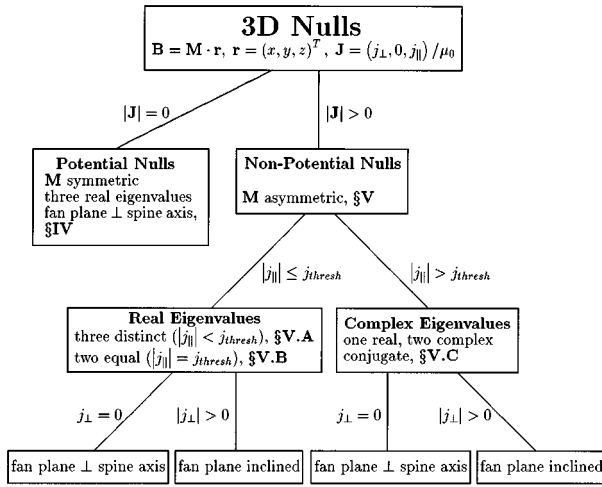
**3D Nulls**
$\mathbf{B} = \mathbf{M} \cdot \mathbf{r}$, $\mathbf{r} = (x, y, z)^T$, $\mathbf{J} = (j_\perp, 0, j_\parallel) / \mu_0$

$|\mathbf{J}| = 0$

$|\mathbf{J}| > 0$

**Potential Nulls**
**M** symmetric
three real eigenvalues
fan plane $\perp$ spine axis, **§IV**

**Non-Potential Nulls**
**M** asymmetric, **§V**

$|j_\parallel| \leq j_{thresh}$

$|j_\parallel| > j_{thresh}$

**Real Eigenvalues**
three distinct ($|j_\parallel| < j_{thresh}$), **§V.A**
two equal ($|j_\parallel| = j_{thresh}$), **§V.B**

**Complex Eigenvalues**
one real, two complex conjugate, **§V.C**

$j_\perp = 0$

$|j_\perp| > 0$

$j_\perp = 0$

$|j_\perp| > 0$

fan plane $\perp$ spine axis

fan plane inclined

fan plane $\perp$ spine axis

fan plane inclined